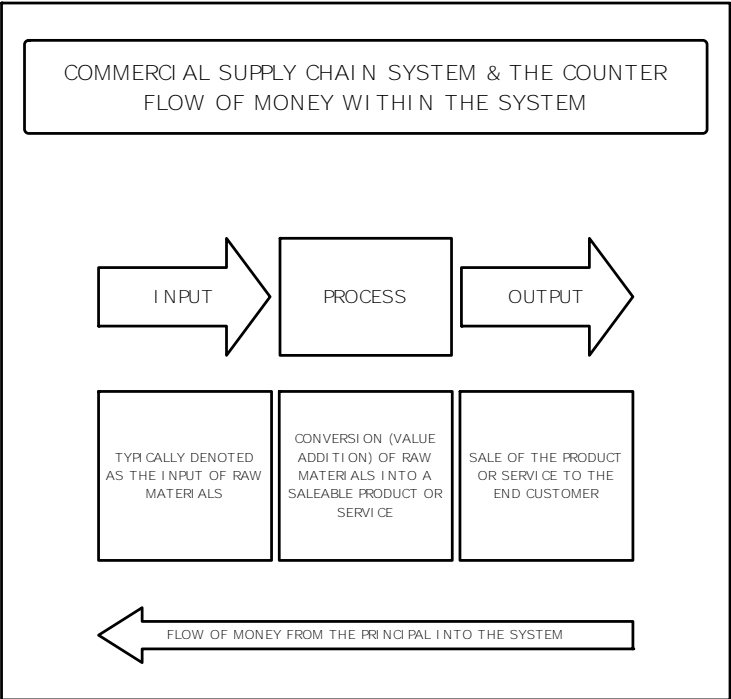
COMMERCIAL SUPPLY CHAIN SYSTEM & THE COUNTER FLOW OF MONEY WITHIN THE SYSTEM

INPUT

PROCESS

OUTPUT

TYPICALLY DENOTED AS THE INPUT OF RAW MATERIALS

CONVERSION (VALUE ADDITION) OF RAW MATERIALS INTO A SALEABLE PRODUCT OR SERVICE

SALE OF THE PRODUCT OR SERVICE TO THE END CUSTOMER

FLOW OF MONEY FROM THE PRINCIPAL INTO THE SYSTEM